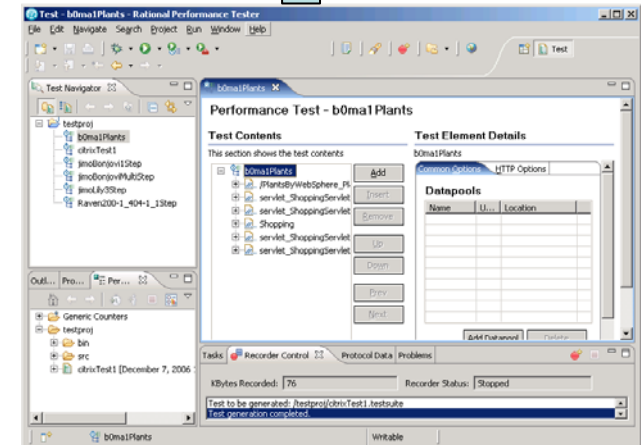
Test - b0ma1Plants - Rational Performance Tester

File Edit Navigate Search Project Run Window Help

Test

Test Navigator

testproj
b0ma1Plants
citrixTest1
jimoBonjovi1Step
jimoBonjoviMultiStep
jimoLily3Step
Raven200-1_404-1_1Step

Outl... Pro... Per...

Generic Counters
testproj
bin
src
citrixTest1 [December 7, 2006

b0ma1Plants

Performance Test - b0ma1Plants

Test Contents

This section shows the test contents

b0ma1Plants
/PlantsByWebSphere_Pl
servlet_ShoppingServlet
servlet_ShoppingServlet
Shopping
servlet_ShoppingServlet
servlet_ShoppingServlet

Add
Insert
Remove
Up
Down
Prev
Next

Test Element Details

b0ma1Plants

Common Options HTTP Options

Datapools

| Name | U... | Location |
|---|---|---|
| | | |

Add Datapool Delete

Tasks Recorder Control Protocol Data Problems

KBytes Recorded: 76

Recorder Status: Stopped

Test to be generated: /testproj/citrixTest1.testsuite
Test generation completed.

b0ma1Plants

Writable